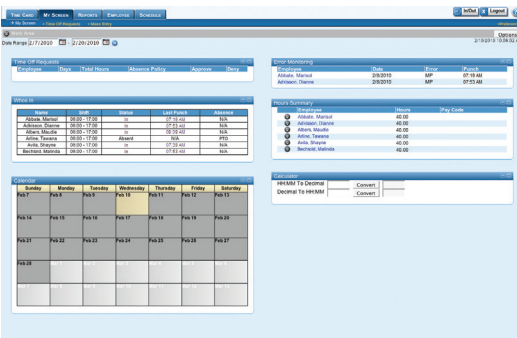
TIME CARD MY SCREEN REPORTS EMPLOYEE SCHEDULE

In/Out Logout

My Screen Time Off Requests Leave Policy

Main Area

Options

Date Range 2/7/2010 2/20/2010

2/19/2010 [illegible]

Time Off Requests

| Employee | Days | Total Hours | Absence Policy | Approve | Deny |
|---|---|---|---|---|---|

Error Monitoring

| Employee | Date | Error | Punch |
|---|---|---|---|
| Abbate, Marisol | 2/8/2010 | MP | 07:18 AM |
| Adrianson, Dianne | 2/8/2010 | MP | 07:53 AM |

Who's In

| Name | Shift | Status | Last Punch | Absence |
|---|---|---|---|---|
| Abbate, Marisol | 08:00 - 17:00 | In | 07:18 AM | N/A |
| Adkinson, Dianne | 08:00 - 17:00 | In | 07:53 AM | N/A |
| Albers, Maudie | 08:00 - 17:00 | In | 05:09 AM | N/A |
| Arline, Tawana | 08:00 - 17:00 | Absent | N/A | PTO |
| Avila, Shayne | 08:00 - 17:00 | In | 07:29 AM | N/A |
| Bechtold, Malinda | 08:00 - 17:00 | In | 07:03 AM | N/A |

Hours Summary

| Employee | Hours | Pay Code |
|---|---|---|
| Abbate, Marisol | 40.00 | |
| Adrianson, Dianne | 40.00 | |
| Albers, Maudie | 40.00 | |
| Arline, Tawana | 40.00 | |
| Avila, Shayne | 40.00 | |
| Bechtold, Malinda | 40.00 | |

Calendar

| Sunday | Monday | Tuesday | Wednesday | Thursday | Friday | Saturday |
|---|---|---|---|---|---|---|
| Feb 7 | Feb 8 | Feb 9 | Feb 10 | Feb 11 | Feb 12 | Feb 13 |
| Feb 14 | Feb 15 | Feb 16 | Feb 17 | Feb 18 | Feb 19 | Feb 20 |
| Feb 21 | Feb 22 | Feb 23 | Feb 24 | Feb 25 | Feb 26 | Feb 27 |
| Feb 28 | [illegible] | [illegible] | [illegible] | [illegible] | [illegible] | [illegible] |
| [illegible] | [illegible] | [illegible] | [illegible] | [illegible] | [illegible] | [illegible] |

Calculator

HH:MM To Decimal Convert

Decimal To HH:MM Convert